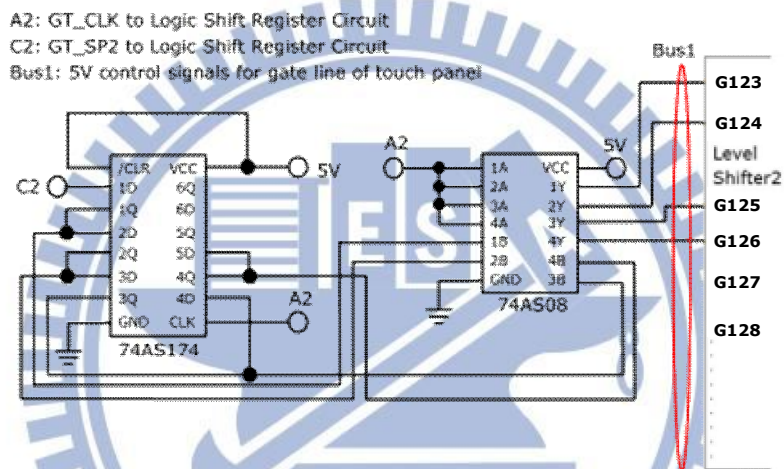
A2: GT_CLK to Logic Shift Register Circuit
C2: GT_SP2 to Logic Shift Register Circuit
Bus1: 5V control signals for gate line of touch panel

Bus1

G123
G124
Level Shifter2
G125
G126
G127
G128

C2
/CLR VCC
1D 6Q
1Q 6D
2D 5Q
2Q 5D
3D 4Q
3Q 4D
GND CLK
74AS174
5V
A2

A2
1A VCC
2A 1Y
3A 2Y
4A 3Y
1B 4Y
2B 4B
GND 3B
74AS08
5V